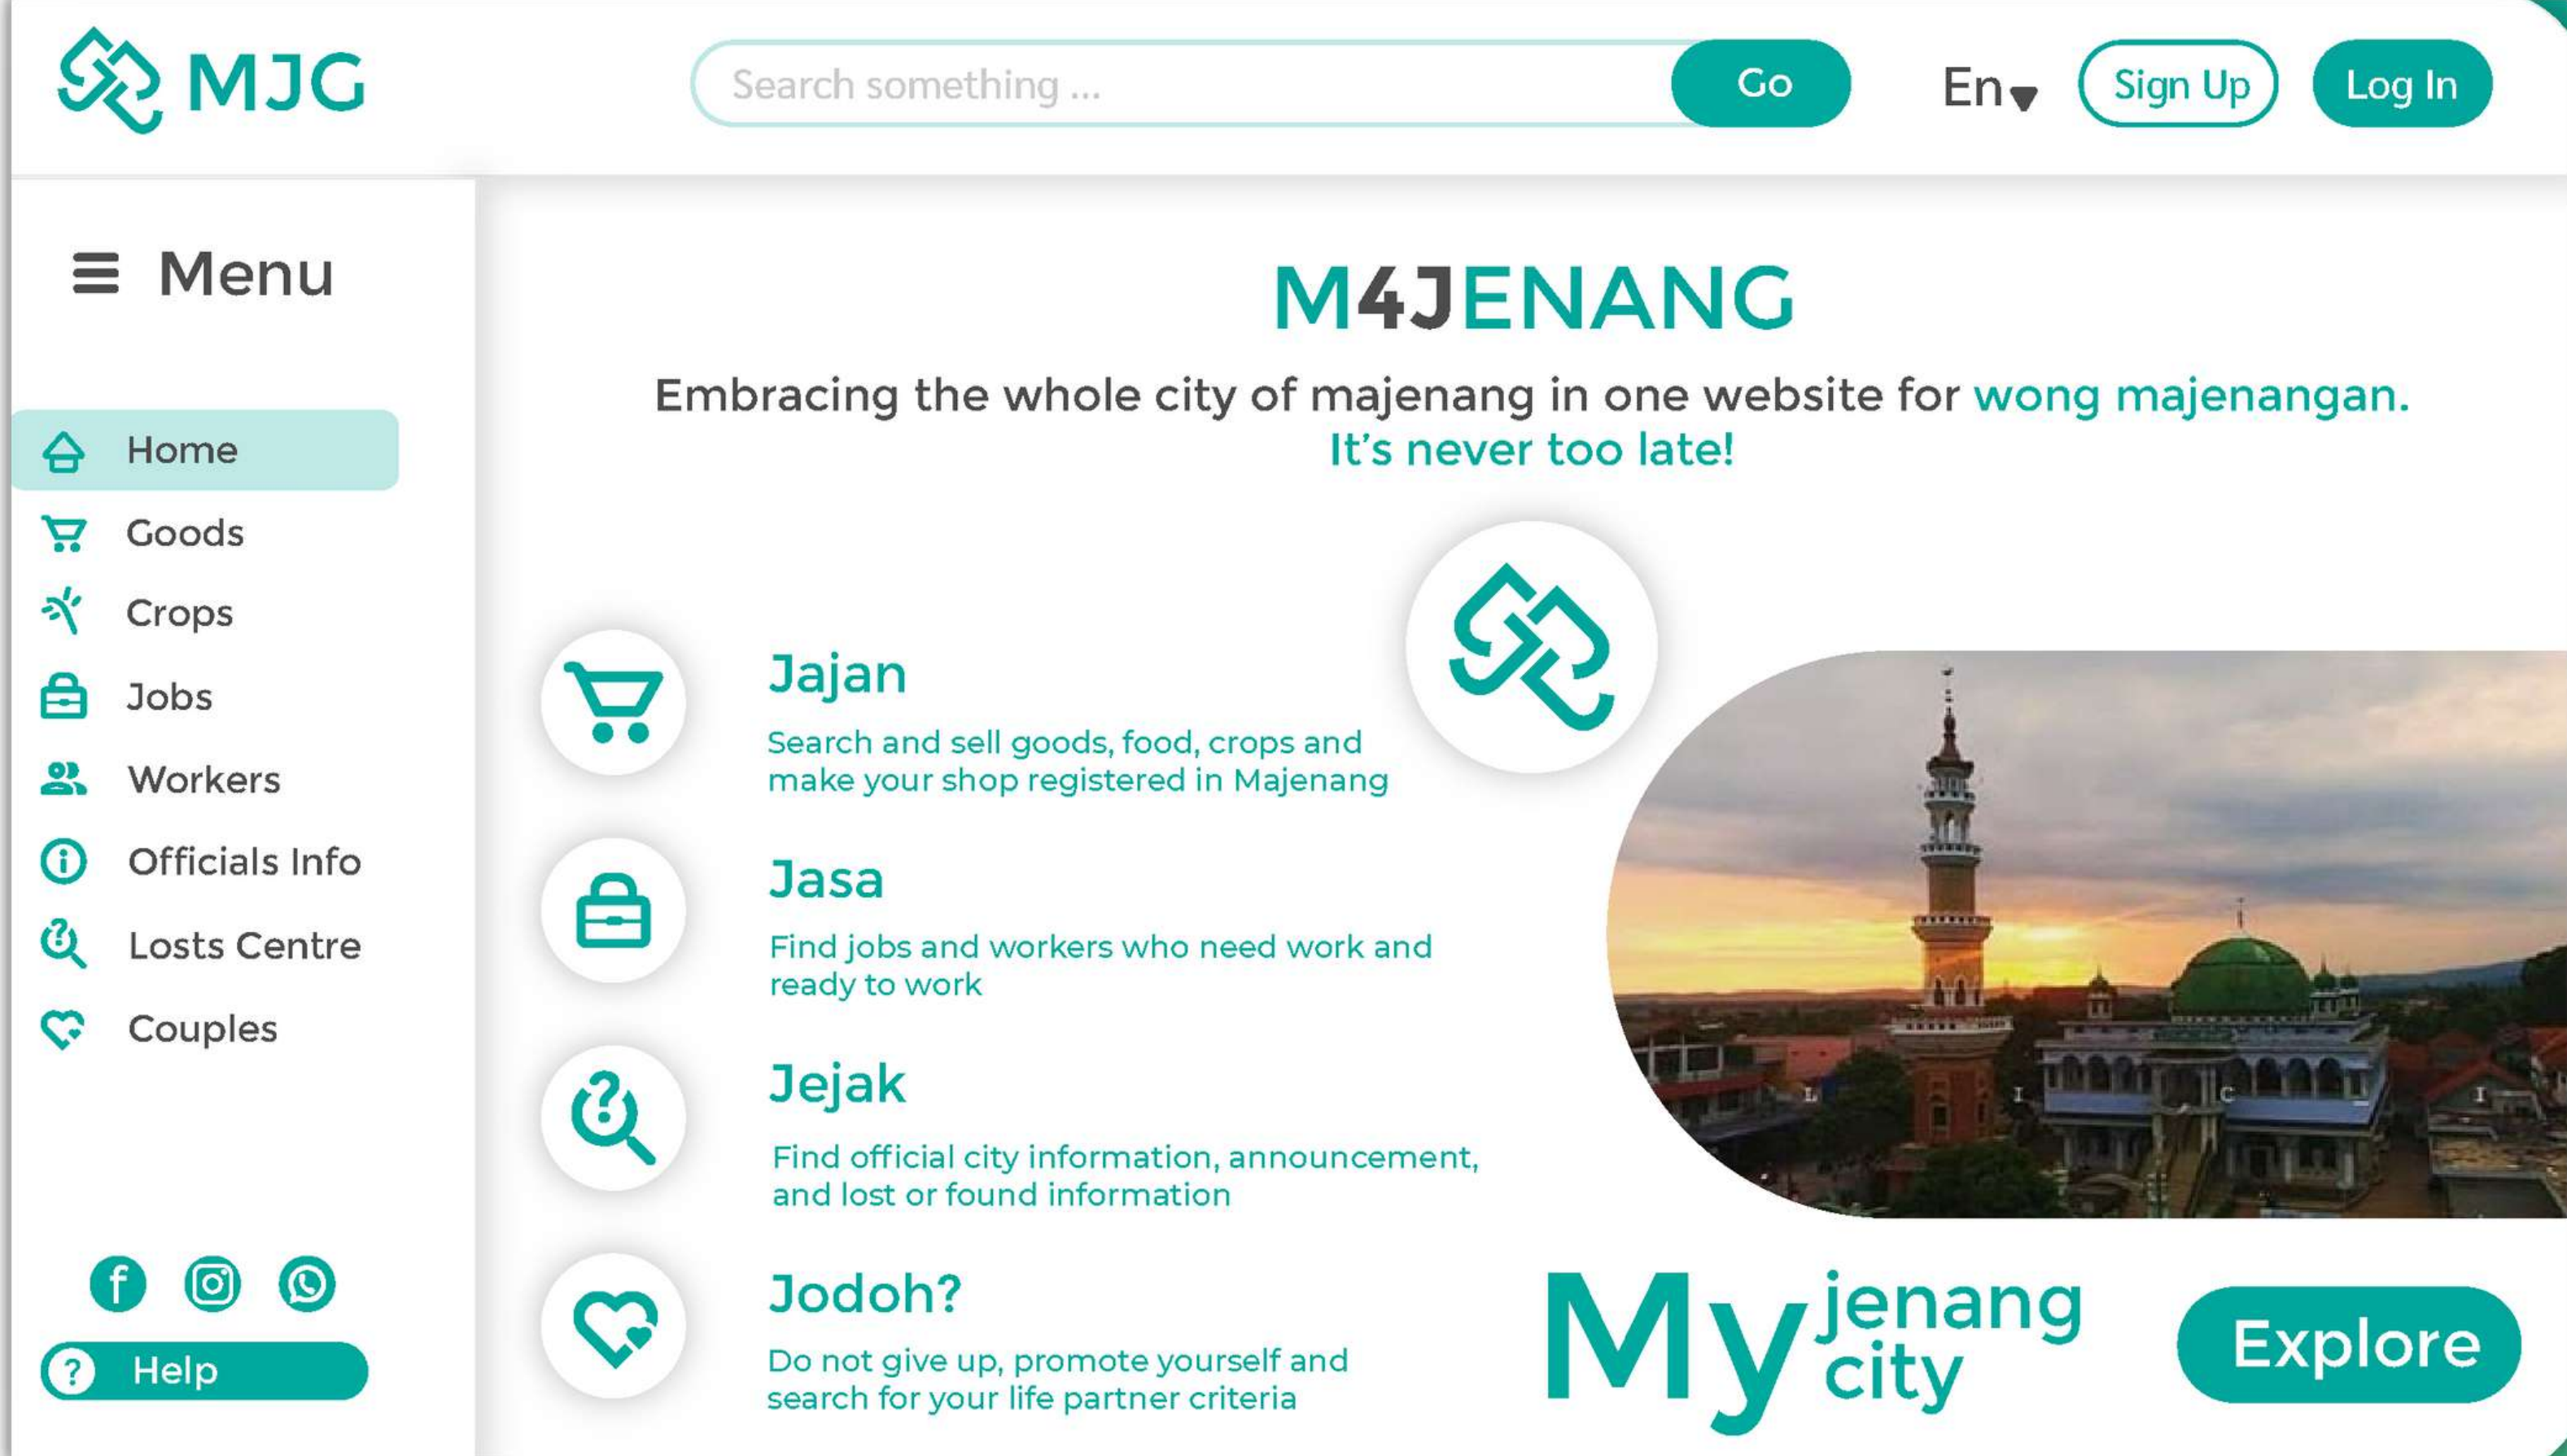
MJG

Search something ...

Go

En

Sign Up

Log In

Menu

Home

Goods

Crops

Jobs

Workers

Officials Info

Losts Centre

Couples

Help

M4JENANG

Embracing the whole city of majenang in one website for wong majenangan. It's never too late!

Jajan

Search and sell goods, food, crops and make your shop registered in Majenang

Jasa

Find jobs and workers who need work and ready to work

Jejak

Find official city information, announcement, and lost or found information

Jodoh?

Do not give up, promote yourself and search for your life partner criteria

My jenang city

Explore